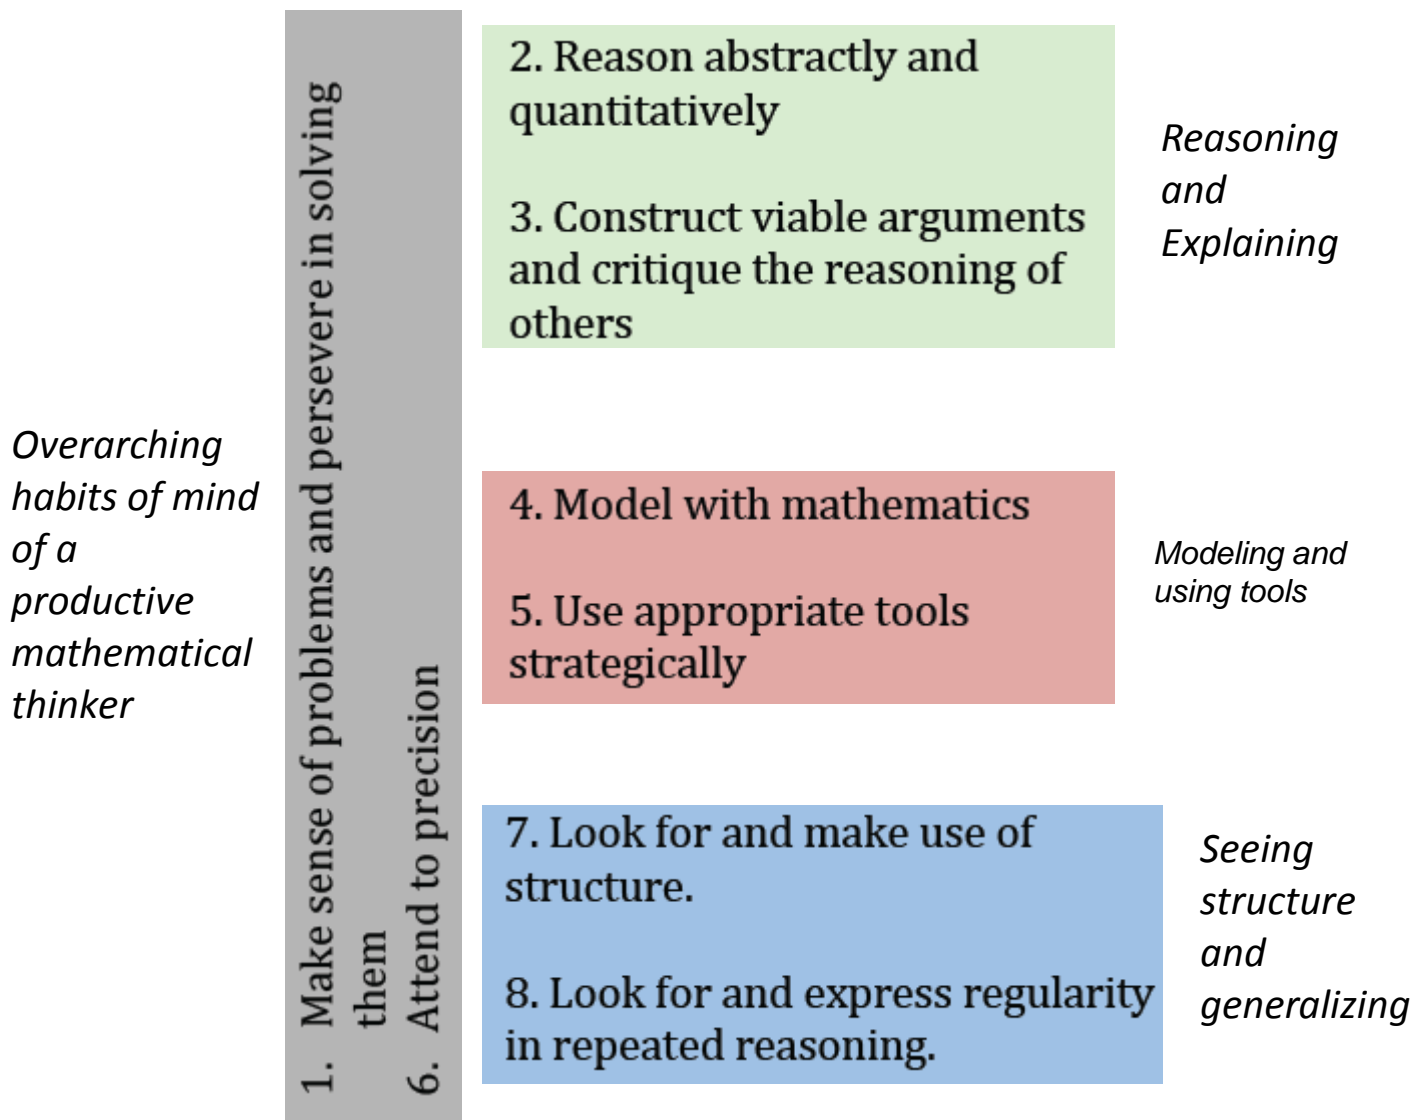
Overarching habits of mind of a productive mathematical thinker

1. Make sense of problems and persevere in solving them

6. Attend to precision

2. Reason abstractly and quantitatively

3. Construct viable arguments and critique the reasoning of others

Reasoning and Explaining

4. Model with mathematics

5. Use appropriate tools strategically

Modeling and using tools

7. Look for and make use of structure.

8. Look for and express regularity in repeated reasoning.

Seeing structure and generalizing